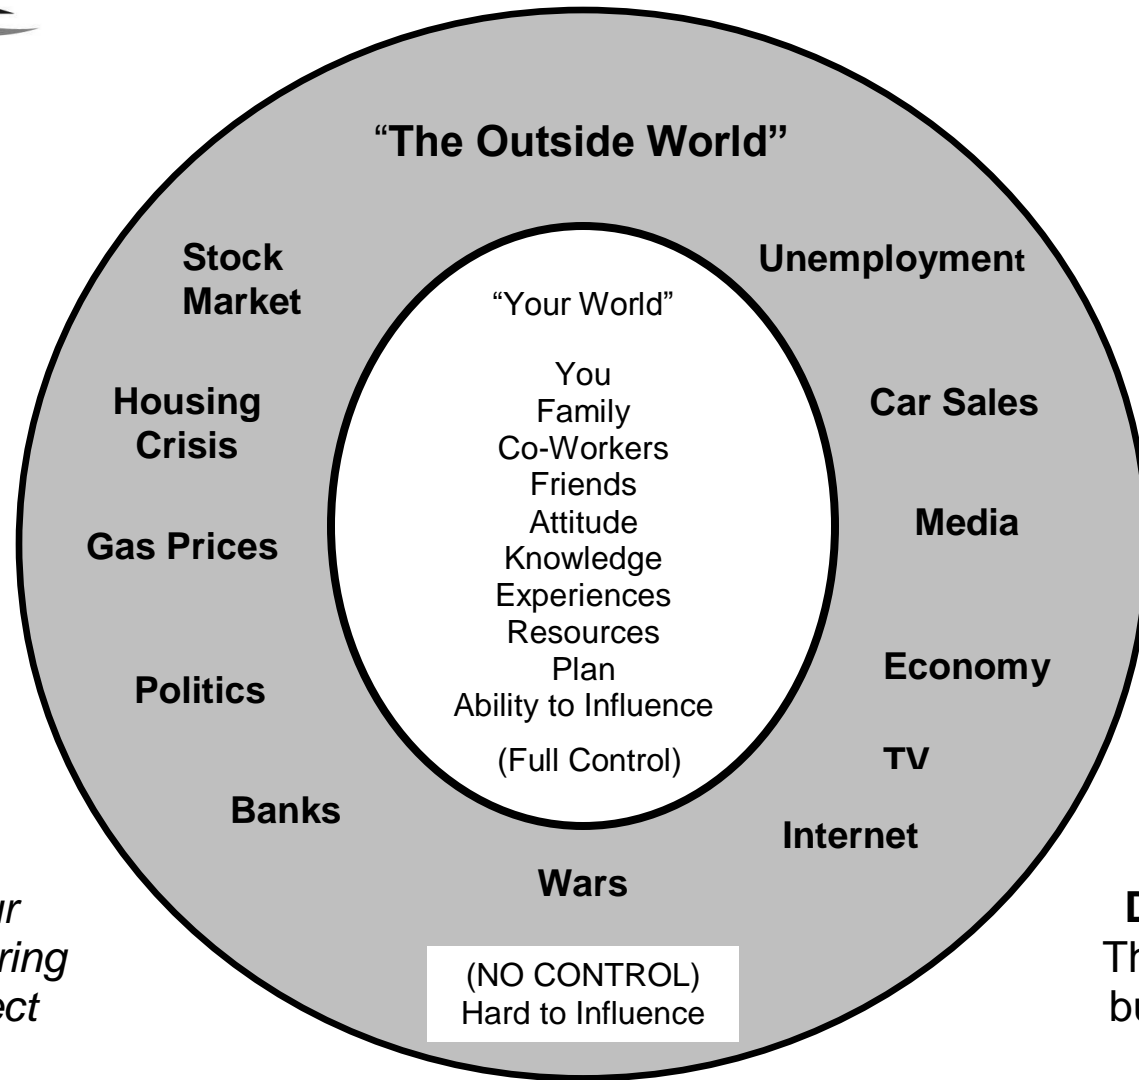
"The Outside World"

Stock Market

Unemployment

"Your World"

You
Family
Co-Workers
Friends
Attitude
Knowledge
Experiences
Resources
Plan
Ability to Influence

(Full Control)

Housing Crisis

Car Sales

Media

Gas Prices

Economy

Politics

TV

Banks

Internet

Wars

(NO CONTROL)
Hard to Influence

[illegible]r
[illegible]ring
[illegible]ct

D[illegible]
Th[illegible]
bu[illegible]